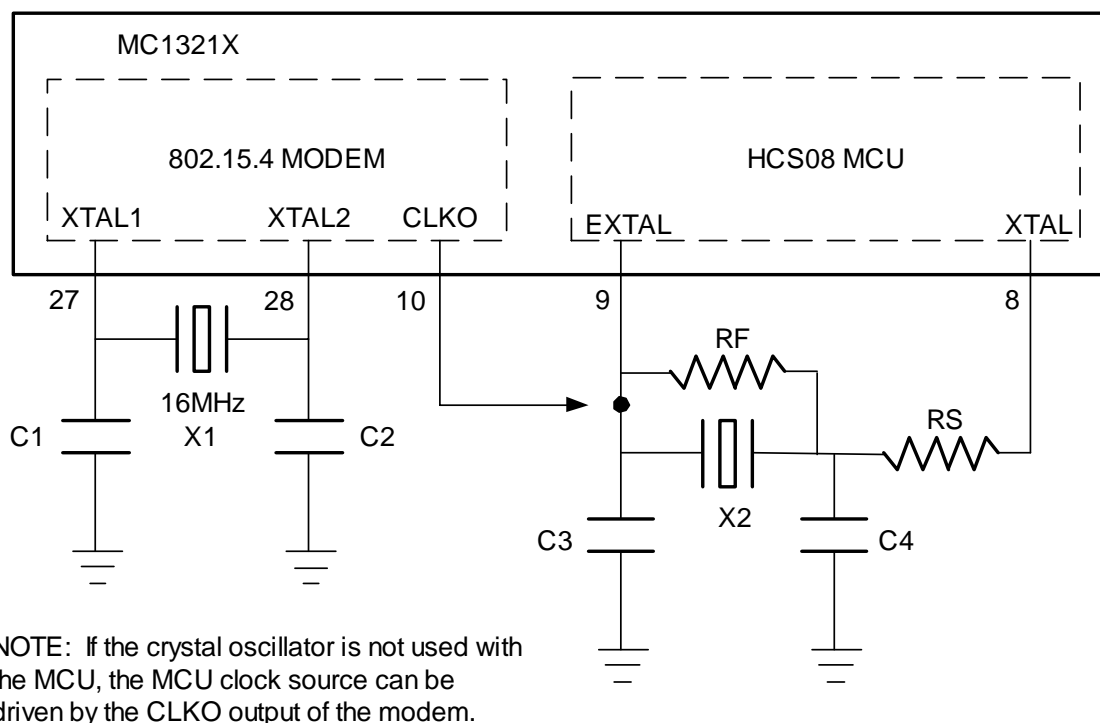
MC1321X

802.15.4 MODEM

XTAL1

XTAL2

CLKO

HCS08 MCU

EXTAL

XTAL

27

28

10

9

8

RF

16MHz

X1

C1

C2

RS

X2

C3

C4

NOTE: If the crystal oscillator is not used with the MCU, the MCU clock source can be driven by the CLKO output of the modem.